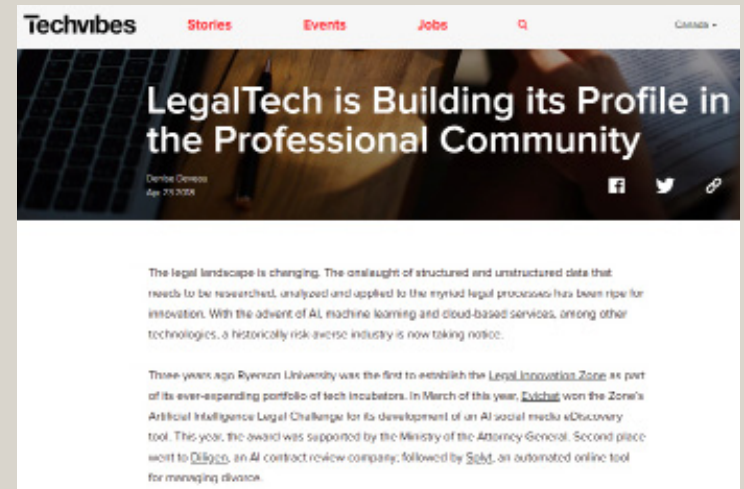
Techvibes Stories Events Jobs Canada

LegalTech is Building its Profile in the Professional Community

Denise Deveau
Apr 21 2018

The legal landscape is changing. The onslaught of structured and unstructured data that needs to be researched, analyzed and applied to the myriad legal processes has been ripe for innovation. With the advent of AI, machine learning and cloud-based services, among other technologies, a historically risk averse industry is now taking notice.

Three years ago Ryerson University was the first to establish the Legal Innovation Zone as part of its ever-expanding portfolio of tech incubators. In March of this year, Evichat won the Zone's Artificial Intelligence Legal Challenge for its development of an AI social media eDiscovery tool. This year, the award was supported by the Ministry of the Attorney General. Second place went to Diligen, an AI contract review company; followed by Splyt, an automated online tool for managing divorce.